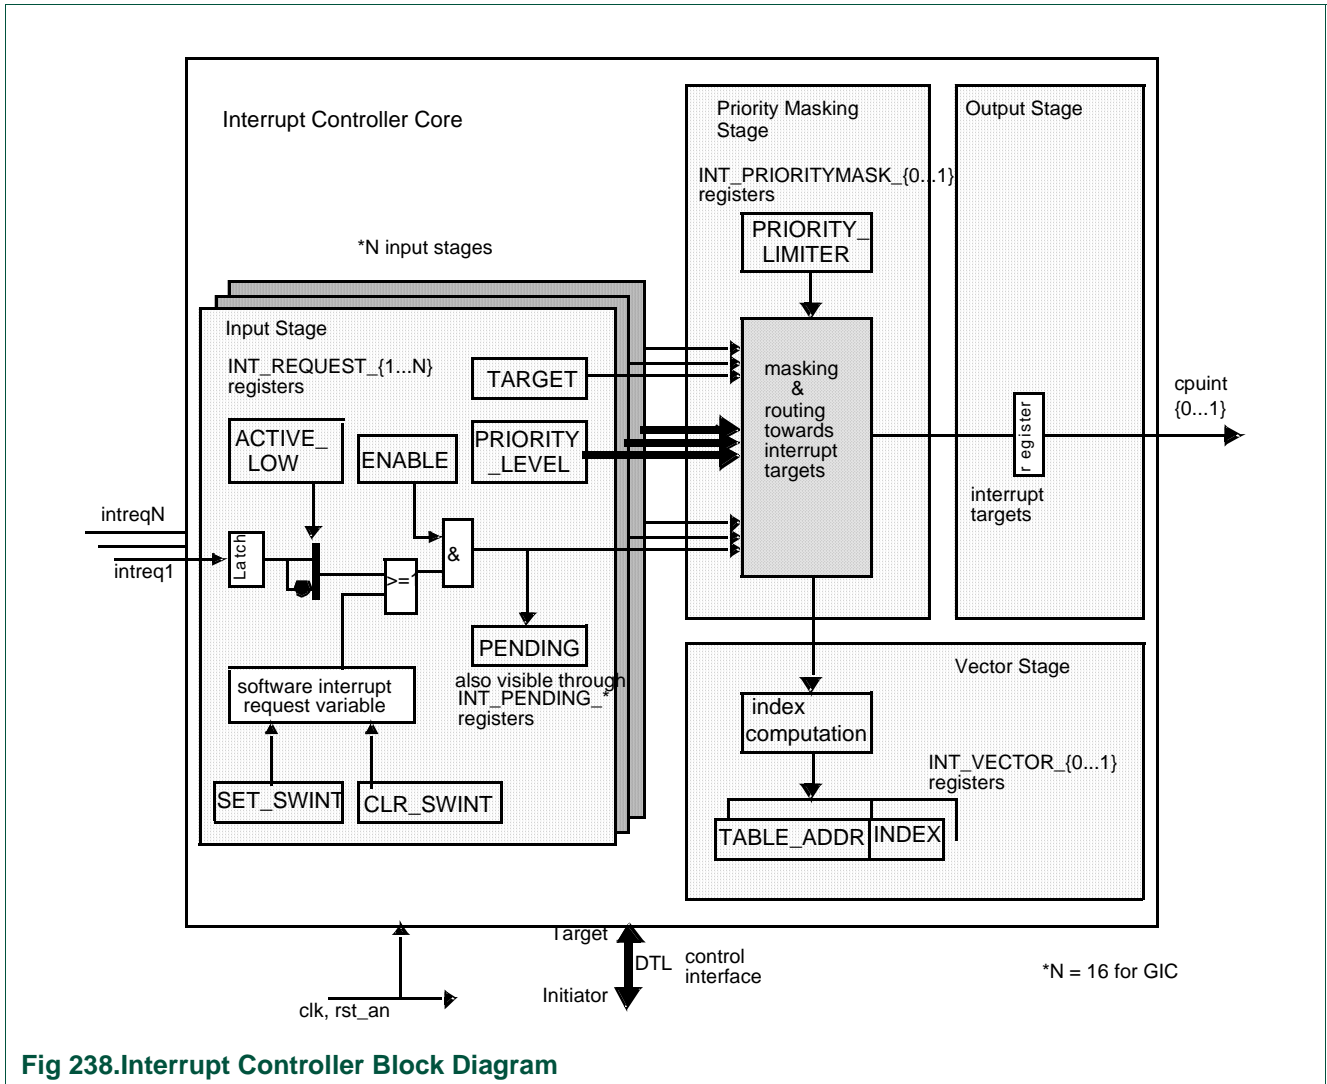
Interrupt Controller Core

Priority Masking Stage

INT_PRIORITYMASK_{0...1} registers

PRIORITY_ LIMITER

Output Stage

*N input stages

Input Stage

INT_REQUEST_{1...N} registers

TARGET

masking & routing towards interrupt targets

cpuint {0...1}

ACTIVE_ LOW

ENABLE

PRIORITY _LEVEL

register

interrupt targets

intreqN

intreq1

Latch

&

>=1

PENDING

also visible through INT_PENDING_* registers

software interrupt request variable

SET_SWINT

CLR_SWINT

Vector Stage

index computation

INT_VECTOR_{0...1} registers

TABLE_ADDR

INDEX

Target

DTL

control interface

Initiator

clk, rst_an

*N = 16 for GIC

Fig 238.Interrupt Controller Block Diagram